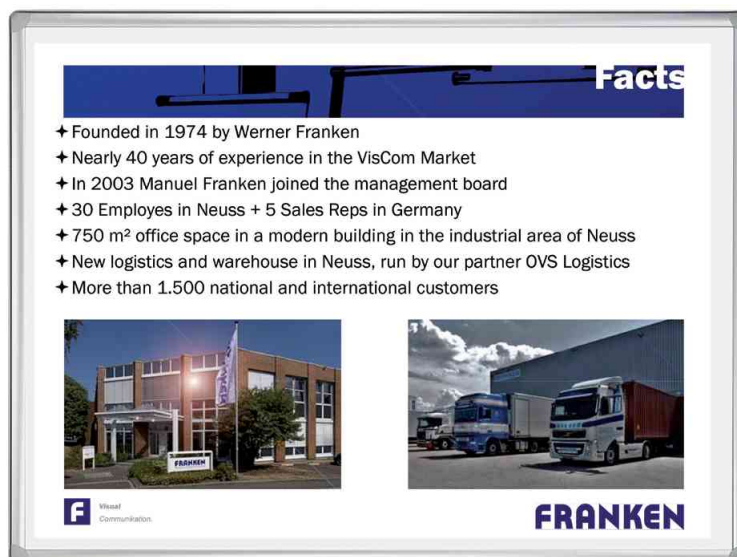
Facts

✦ Founded in 1974 by Werner Franken
✦ Nearly 40 years of experience in the VisCom Market
✦ In 2003 Manuel Franken joined the management board
✦ 30 Employes in Neuss + 5 Sales Reps in Germany
✦ 750 m² office space in a modern building in the industrial area of Neuss
✦ New logistics and warehouse in Neuss, run by our partner OVS Logistics
✦ More than 1.500 national and international customers

FRANKEN

F Visual Communication

FRANKEN